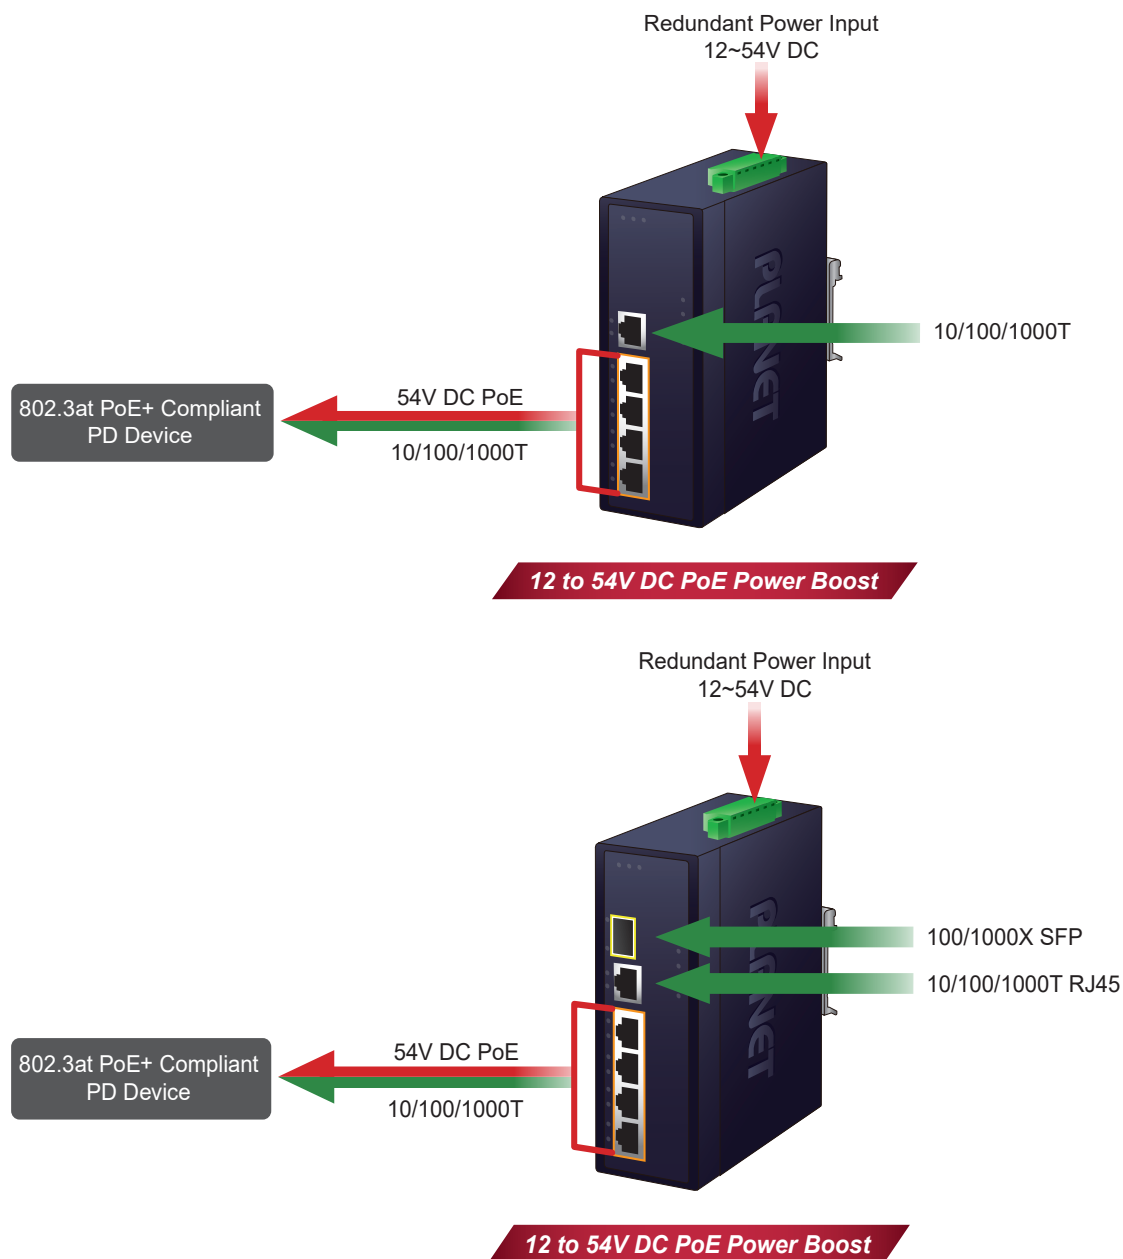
Redundant Power Input
12~54V DC

PLANET

10/100/1000T

802.3at PoE+ Compliant
PD Device

54V DC PoE

10/100/1000T

12 to 54V DC PoE Power Boost

Redundant Power Input
12~54V DC

PLANET

100/1000X SFP

10/100/1000T RJ45

802.3at PoE+ Compliant
PD Device

54V DC PoE

10/100/1000T

12 to 54V DC PoE Power Boost